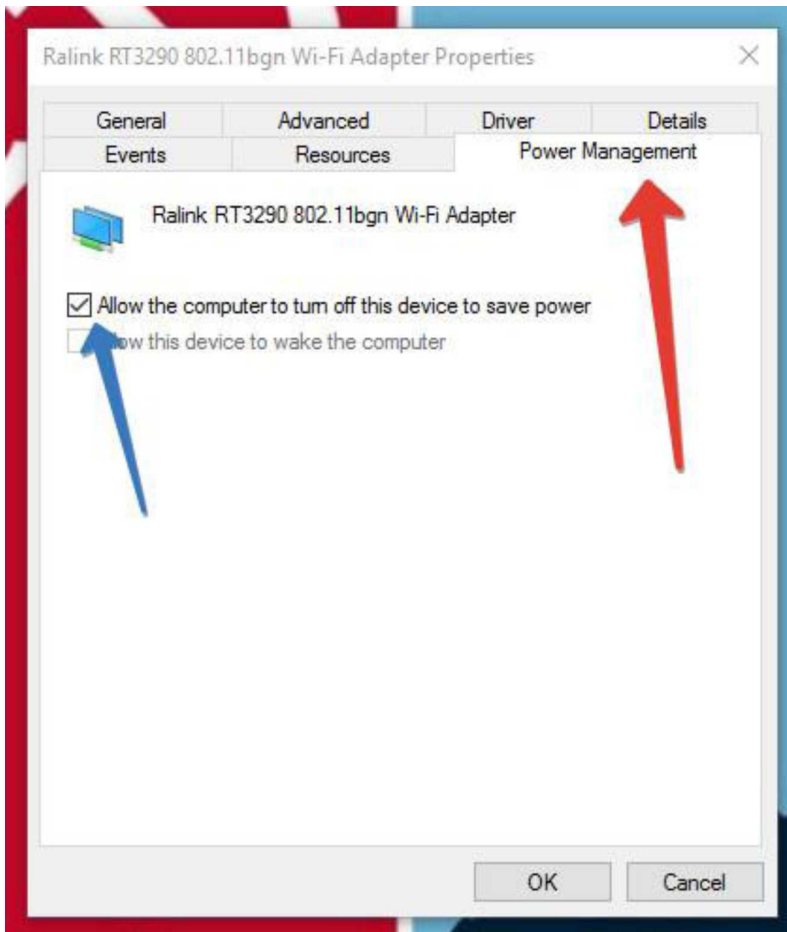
Ralink RT3290 802.11bgn Wi-Fi Adapter Properties

General
Advanced
Driver
Details
Events
Resources
Power Management

Ralink RT3290 802.11bgn Wi-Fi Adapter

Allow the computer to turn off this device to save power
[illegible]ow this device to wake the computer

OK
Cancel